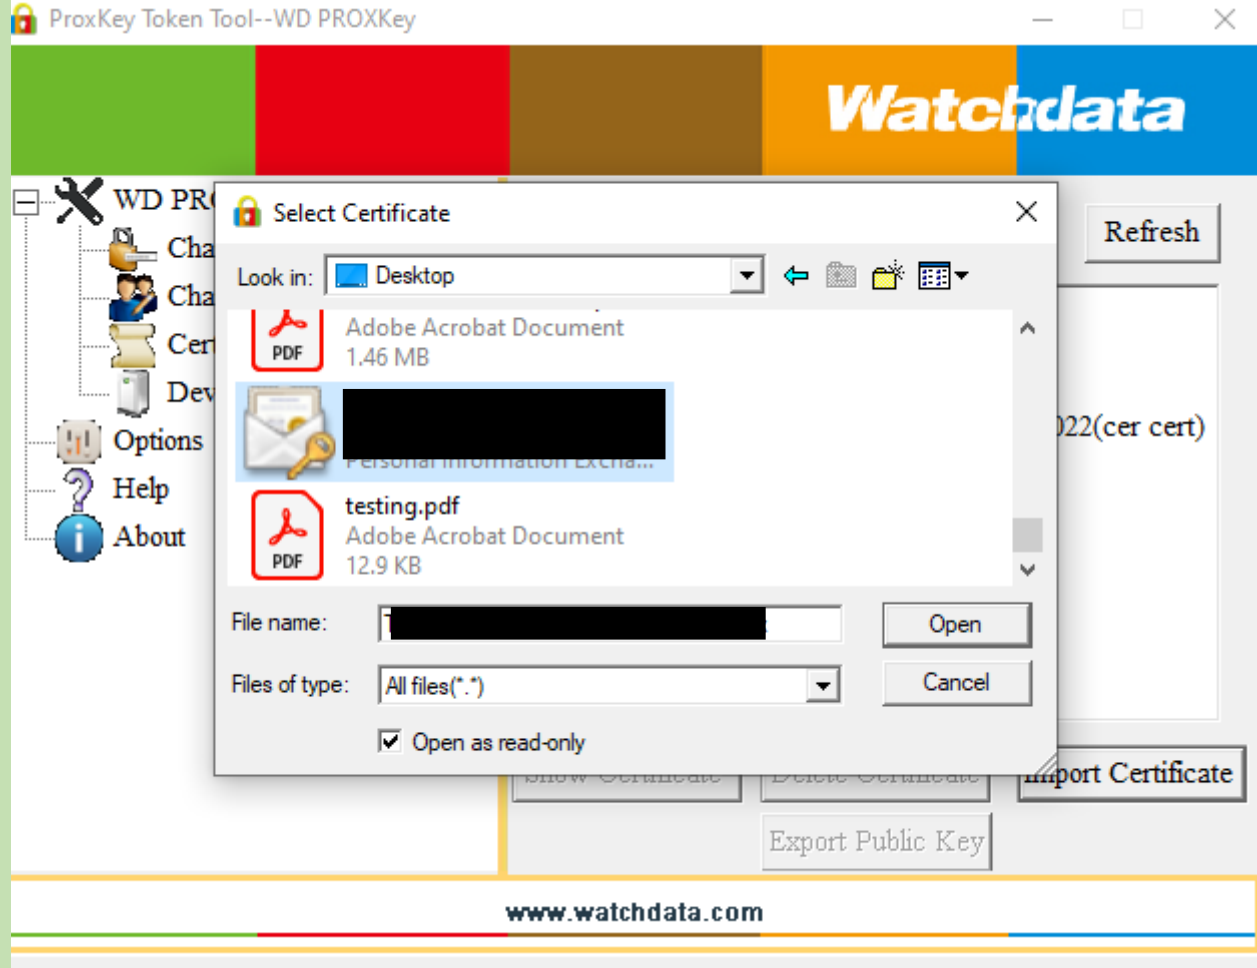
ProxKey Token Tool--WD PROXKey

Watchdata

WD PR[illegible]
Cha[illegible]
Cha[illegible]
Cer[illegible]
Dev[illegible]
Options
Help
About

Refresh

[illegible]22(cer cert)

Select Certificate

Look in: Desktop

Adobe Acrobat Document
1.46 MB

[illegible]

testing.pdf
Adobe Acrobat Document
12.9 KB

File name: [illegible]
Files of type: All files(*.*)
Open
Cancel
Open as read-only

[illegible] Certificate
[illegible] Certificate
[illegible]port Certificate
Export Public Key

www.watchdata.com